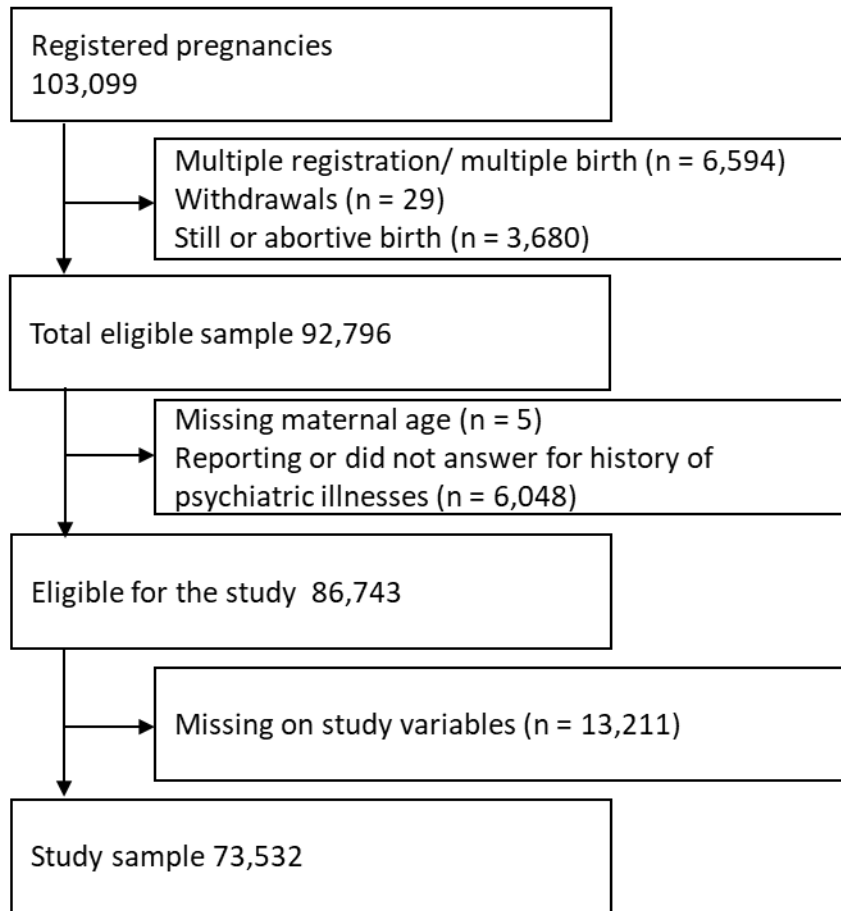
Registered pregnancies
103,099

Multiple registration/ multiple birth (n = 6,594)
Withdrawals (n = 29)
Still or abortive birth (n = 3,680)

Total eligible sample 92,796

Missing maternal age (n = 5)
Reporting or did not answer for history of psychiatric illnesses (n = 6,048)

Eligible for the study 86,743

Missing on study variables (n = 13,211)

Study sample 73,532